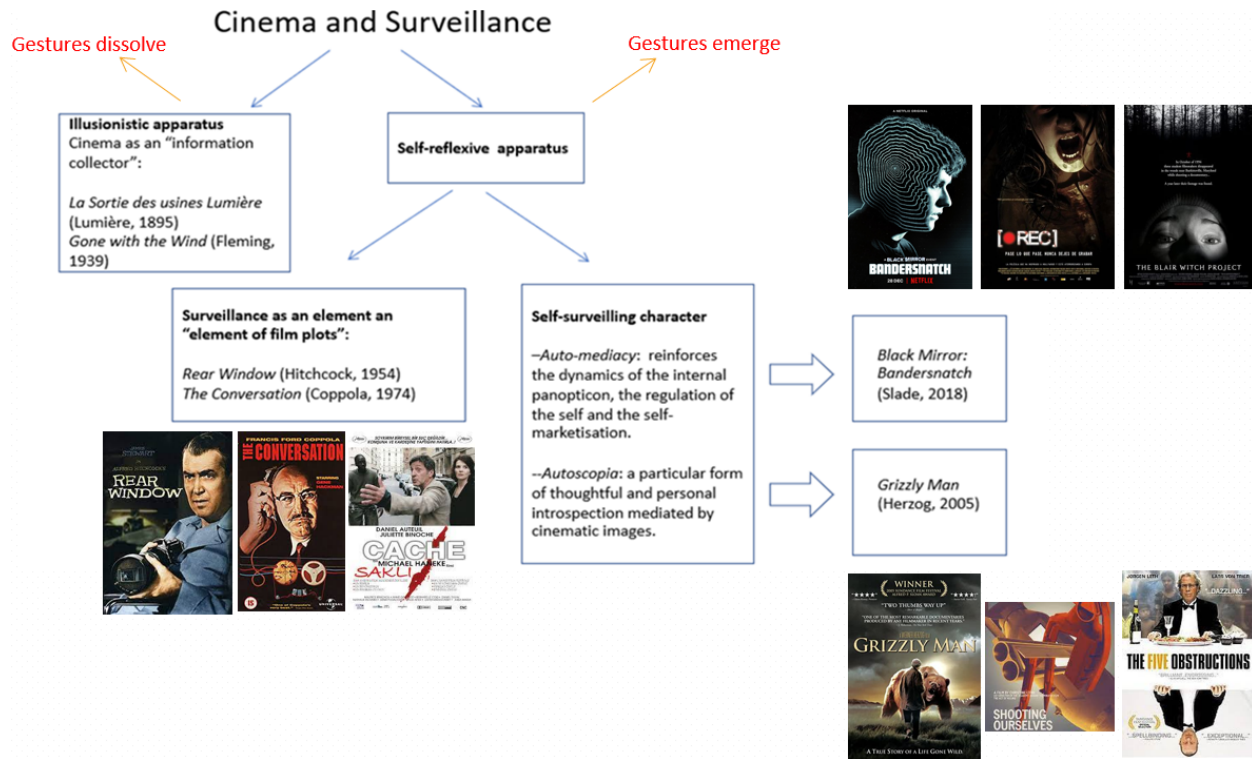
Cinema and Surveillance

Gestures dissolve

Gestures emerge

**Illusionistic apparatus**
Cinema as an "information collector":

*La Sortie des usines Lumière* (Lumière, 1895)
*Gone with the Wind* (Fleming, 1939)

**Self-reflexive apparatus**

**Surveillance as an element an "element of film plots":**

*Rear Window* (Hitchcock, 1954)
*The Conversation* (Coppola, 1974)

**Self-surveilling character**

–*Auto-mediacy*: reinforces the dynamics of the internal panopticon, the regulation of the self and the self-marketisation.

--*Autoscopia*: a particular form of thoughtful and personal introspection mediated by cinematic images.

*Black Mirror: Bandersnatch* (Slade, 2018)

*Grizzly Man* (Herzog, 2005)

JAMES STEWART
ALFRED HITCHCOCK'S
REAR WINDOW

FRANCIS FORD COPPOLA
THE CONVERSATION

DANIEL AUTEUIL JULIETTE BINOCHE
CACHE
MICHAEL HANEKE
SAKLI

A NETFLIX ORIGINAL
A BLACK MIRROR EVENT
BANDERSNATCH
28 DEC NETFLIX

[REC]

THE BLAIR WITCH PROJECT

WINNER
"TWO THUMBS WAY UP"
GRIZZLY MAN
A TRUE STORY OF A LIFE GONE WILD

SHOOTING OURSELVES

JØRGEN LETH LARS VON TRIER
"DAZZLING..."
THE FIVE OBSTRUCTIONS
"...SPELLBINDING..." "...EXCEPTIONAL..."